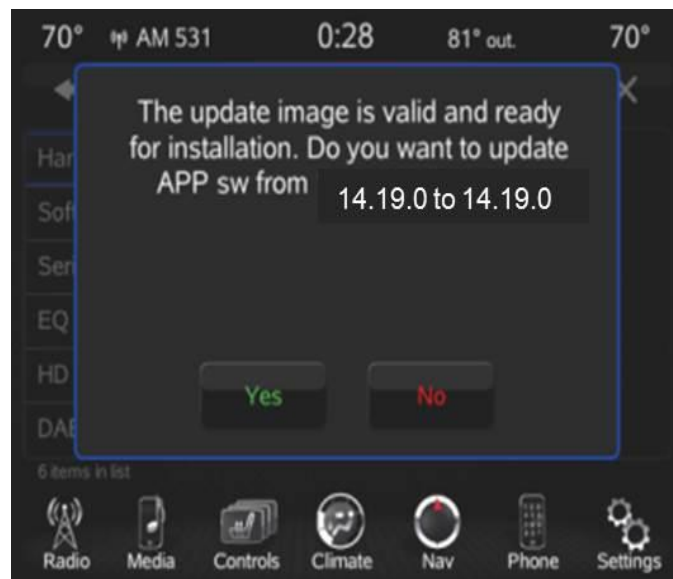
70° AM 531 0:28 81° out. 70°

Har
Sof
Ser
EQ
HD
DAE

The update image is valid and ready for installation. Do you want to update APP sw from 14.19.0 to 14.19.0

Yes
No

6 items in list

Radio Media Controls Climate Nav Phone Settings